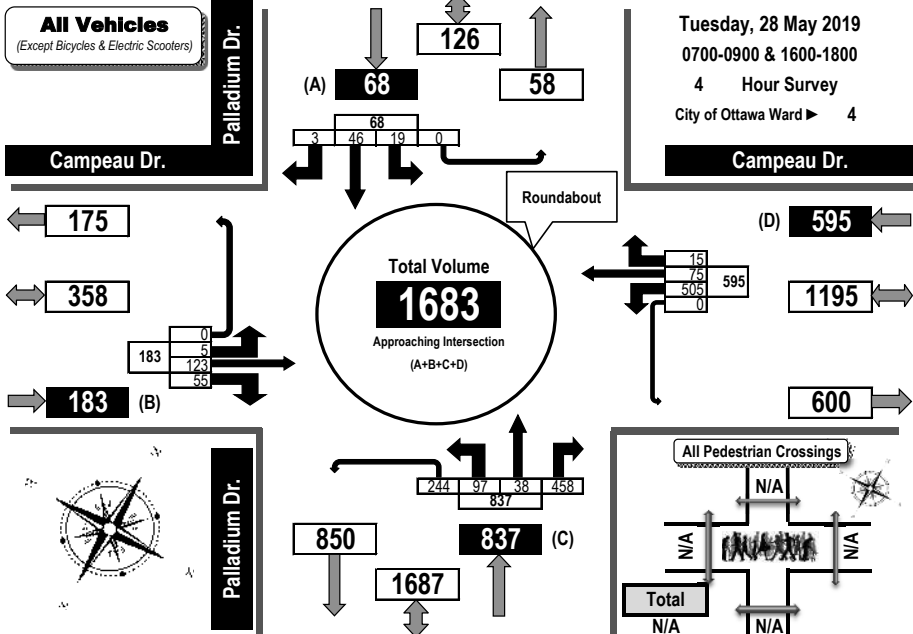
All Vehicles
(Except Bicycles & Electric Scooters)

Palladium Dr.

Campeau Dr.

126

(A) 68

58

Tuesday, 28 May 2019
0700-0900 & 1600-1800
4 Hour Survey
City of Ottawa Ward ► 4

Campeau Dr.

68
3 46 19 0

Roundabout

175

(D) 595

Total Volume
1683
Approaching Intersection
(A+B+C+D)

358

15
75
505
0
595

1195

0
5
123
55
183

183 (B)

600

All Pedestrian Crossings

Palladium Dr.

244 97 38 458
837

N/A

N/A

N/A

850

837 (C)

1687

Total
N/A

N/A